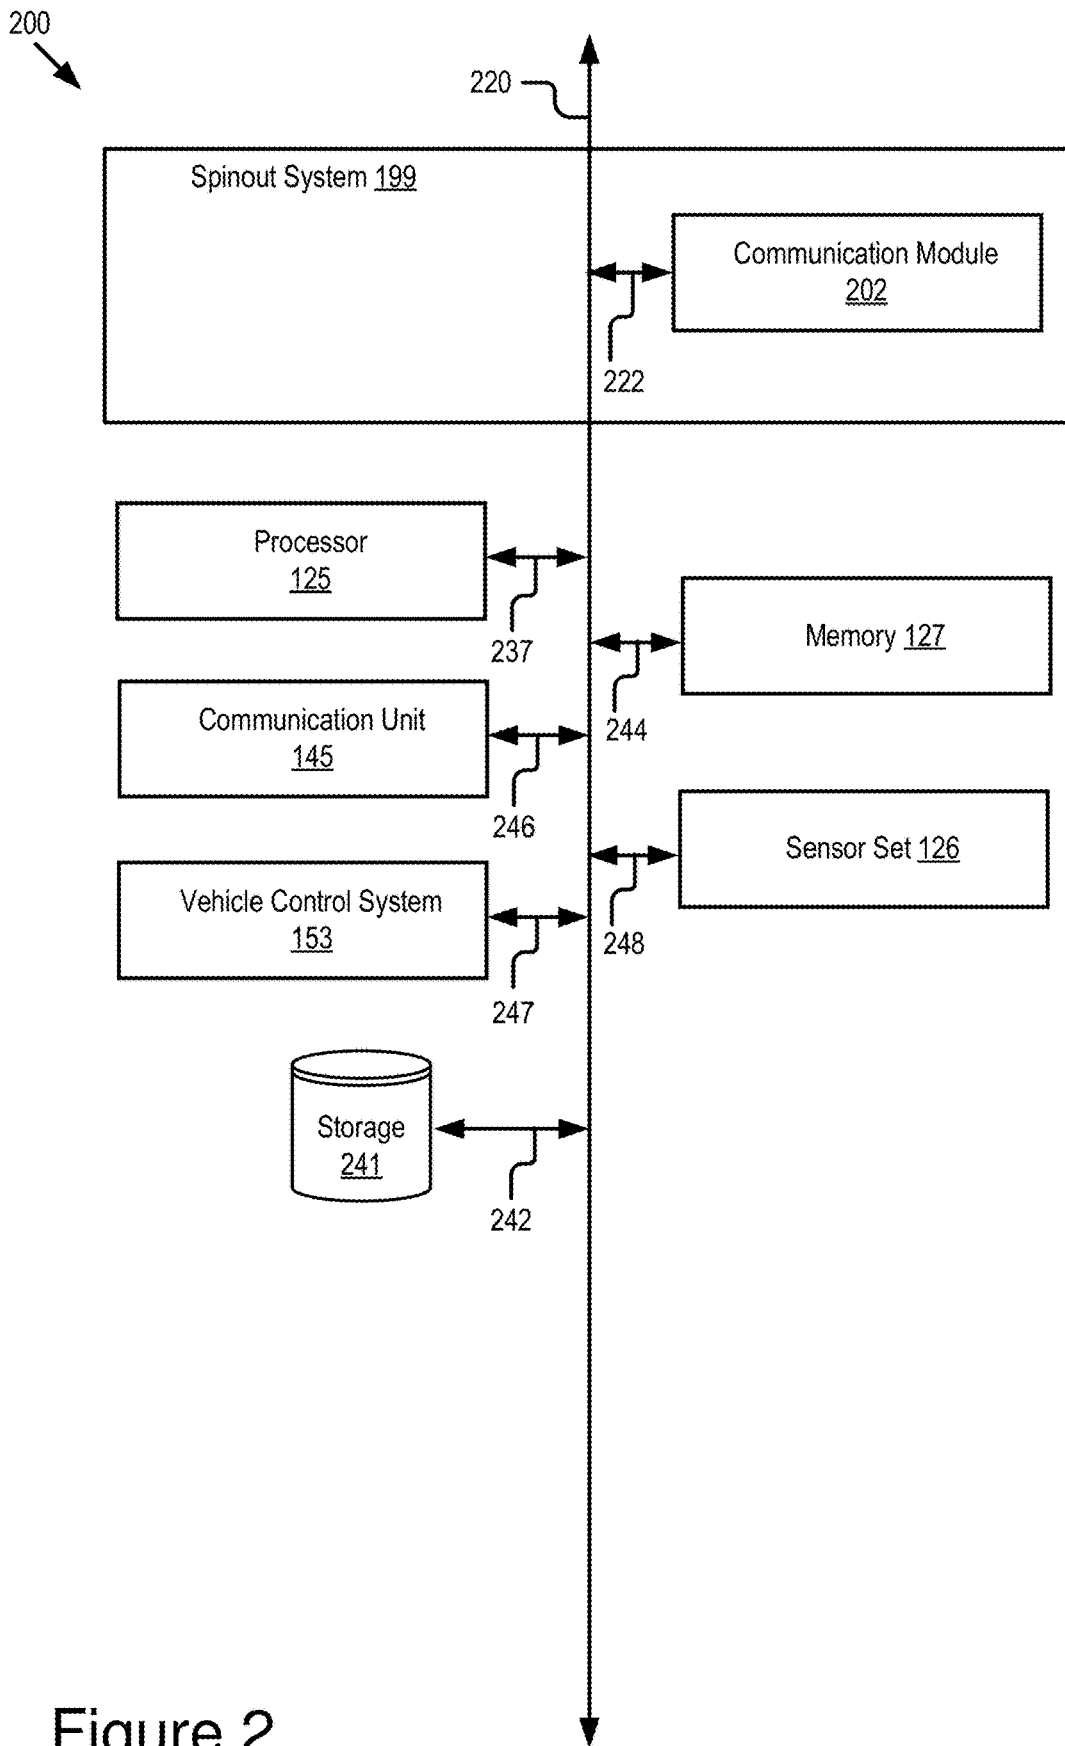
200

220

Spinout System 199

Communication Module 202

222

Processor 125

237

Memory 127

244

Communication Unit 145

246

Sensor Set 126

248

Vehicle Control System 153

247

Storage 241

242

Figure 2